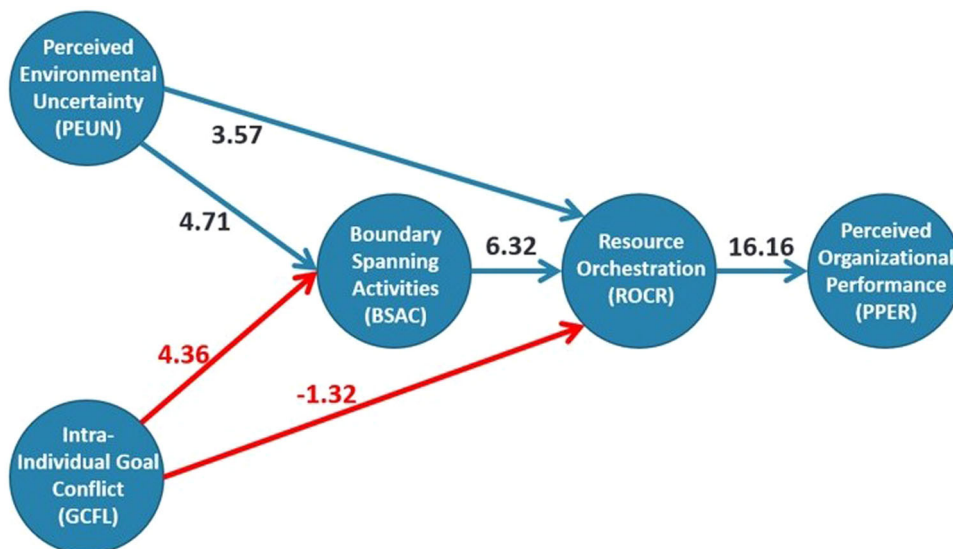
Perceived Environmental Uncertainty (PEUN)

3.57

4.71

Boundary Spanning Activities (BSAC)

6.32

Resource Orchestration (ROCR)

16.16

Perceived Organizational Performance (PPER)

4.36

-1.32

Intra-Individual Goal Conflict (GCFL)